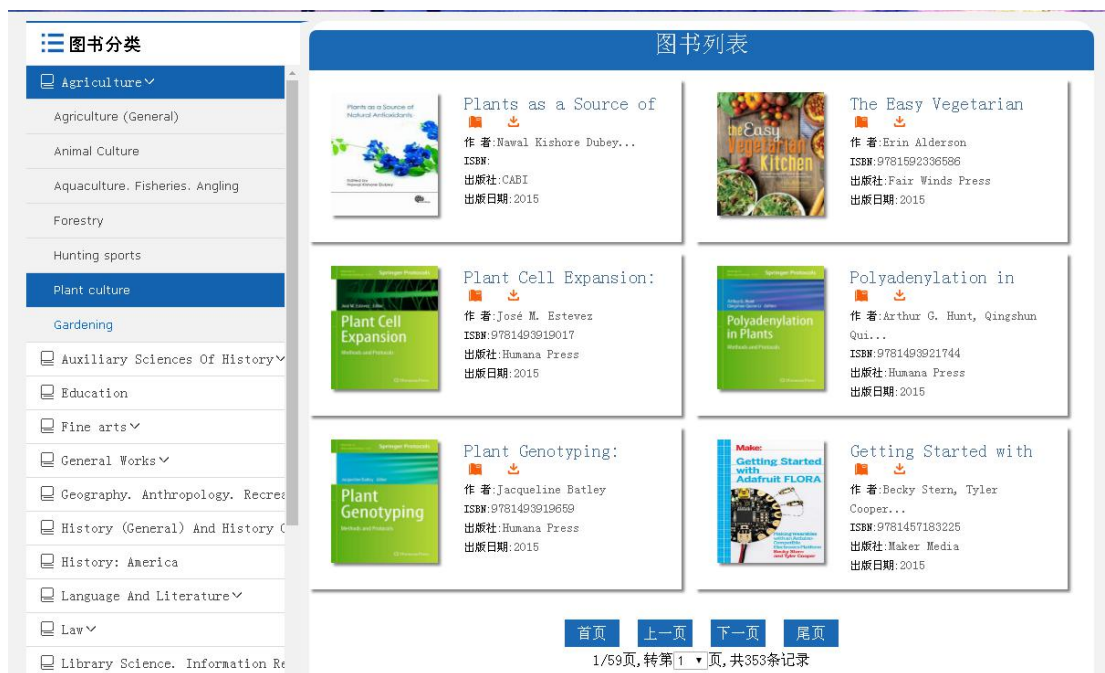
图书分类

Agriculture

Agriculture (General)

Animal Culture

Aquaculture. Fisheries. Angling

Forestry

Hunting sports

Plant culture

Gardening

Auxiliary Sciences Of History

Education

Fine arts

General Works

Geography. Anthropology. Recrea

History (General) And History C

History: America

Language And Literature

Law

Library Science. Information Re

图书列表

Plants as a Source of Natural Antioxidants
Edited by Nawal Kishore Dubey

Plants as a Source of
作 者:Nawal Kishore Dubey...
ISBN:
出版社:CABI
出版日期:2015

The Easy Vegetarian Kitchen

The Easy Vegetarian
作 者:Erin Alderson
ISBN:9781592336586
出版社:Fair Winds Press
出版日期:2015

Springer Protocols
Plant Cell Expansion
Methods and Protocols

Plant Cell Expansion:
作 者:José M. Estevez
ISBN:9781493919017
出版社:Humana Press
出版日期:2015

Springer Protocols
Polyadenylation in Plants
Methods and Protocols

Polyadenylation in
作 者:Arthur G. Hunt, Qingshun Qui...
ISBN:9781493921744
出版社:Humana Press
出版日期:2015

Springer Protocols
Plant Genotyping
Methods and Protocols

Plant Genotyping:
作 者:Jacqueline Batley
ISBN:9781493919659
出版社:Humana Press
出版日期:2015

Make:
Getting Started with Adafruit FLORA
Becky Stern and Tyler Cooper

Getting Started with
作 者:Becky Stern, Tyler Cooper...
ISBN:9781457183225
出版社:Maker Media
出版日期:2015

首页 上一页 下一页 尾页
1/59页,转第 1 页,共353条记录